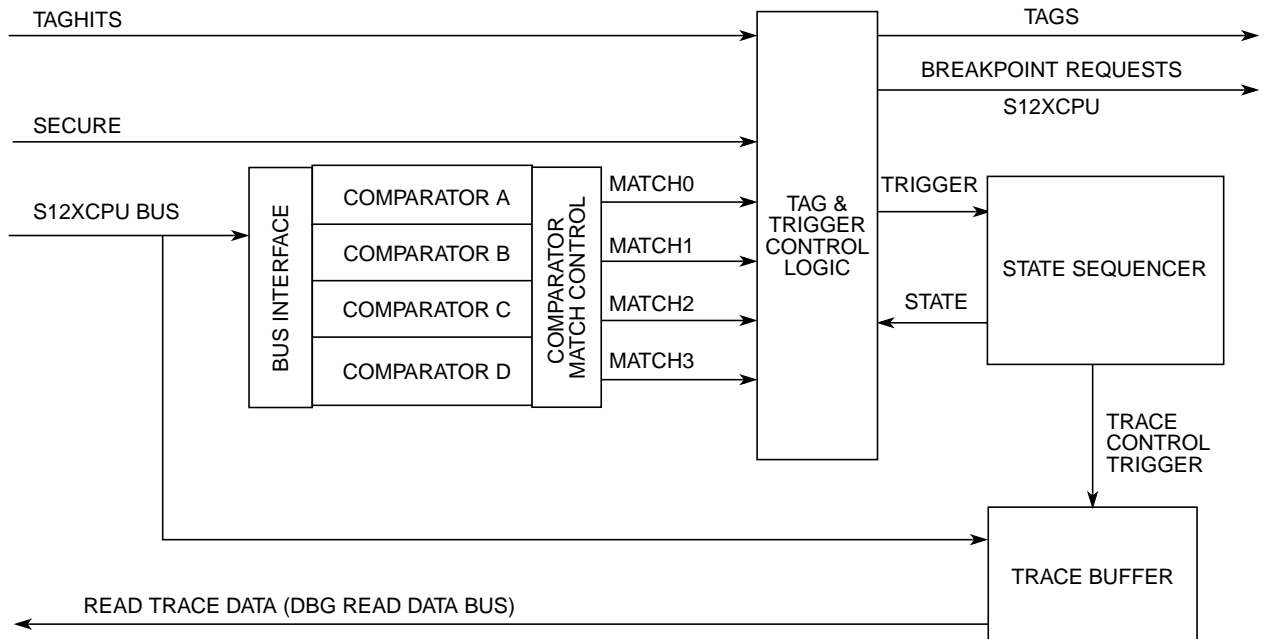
TAGHITS

TAGS

BREAKPOINT REQUESTS

S12XCPU

SECURE

S12XCPU BUS

BUS INTERFACE

COMPARATOR A

COMPARATOR B

COMPARATOR C

COMPARATOR D

COMPARATOR MATCH CONTROL

MATCH0

MATCH1

MATCH2

MATCH3

TAG & TRIGGER CONTROL LOGIC

TRIGGER

STATE SEQUENCER

STATE

TRACE CONTROL TRIGGER

TRACE BUFFER

READ TRACE DATA (DBG READ DATA BUS)